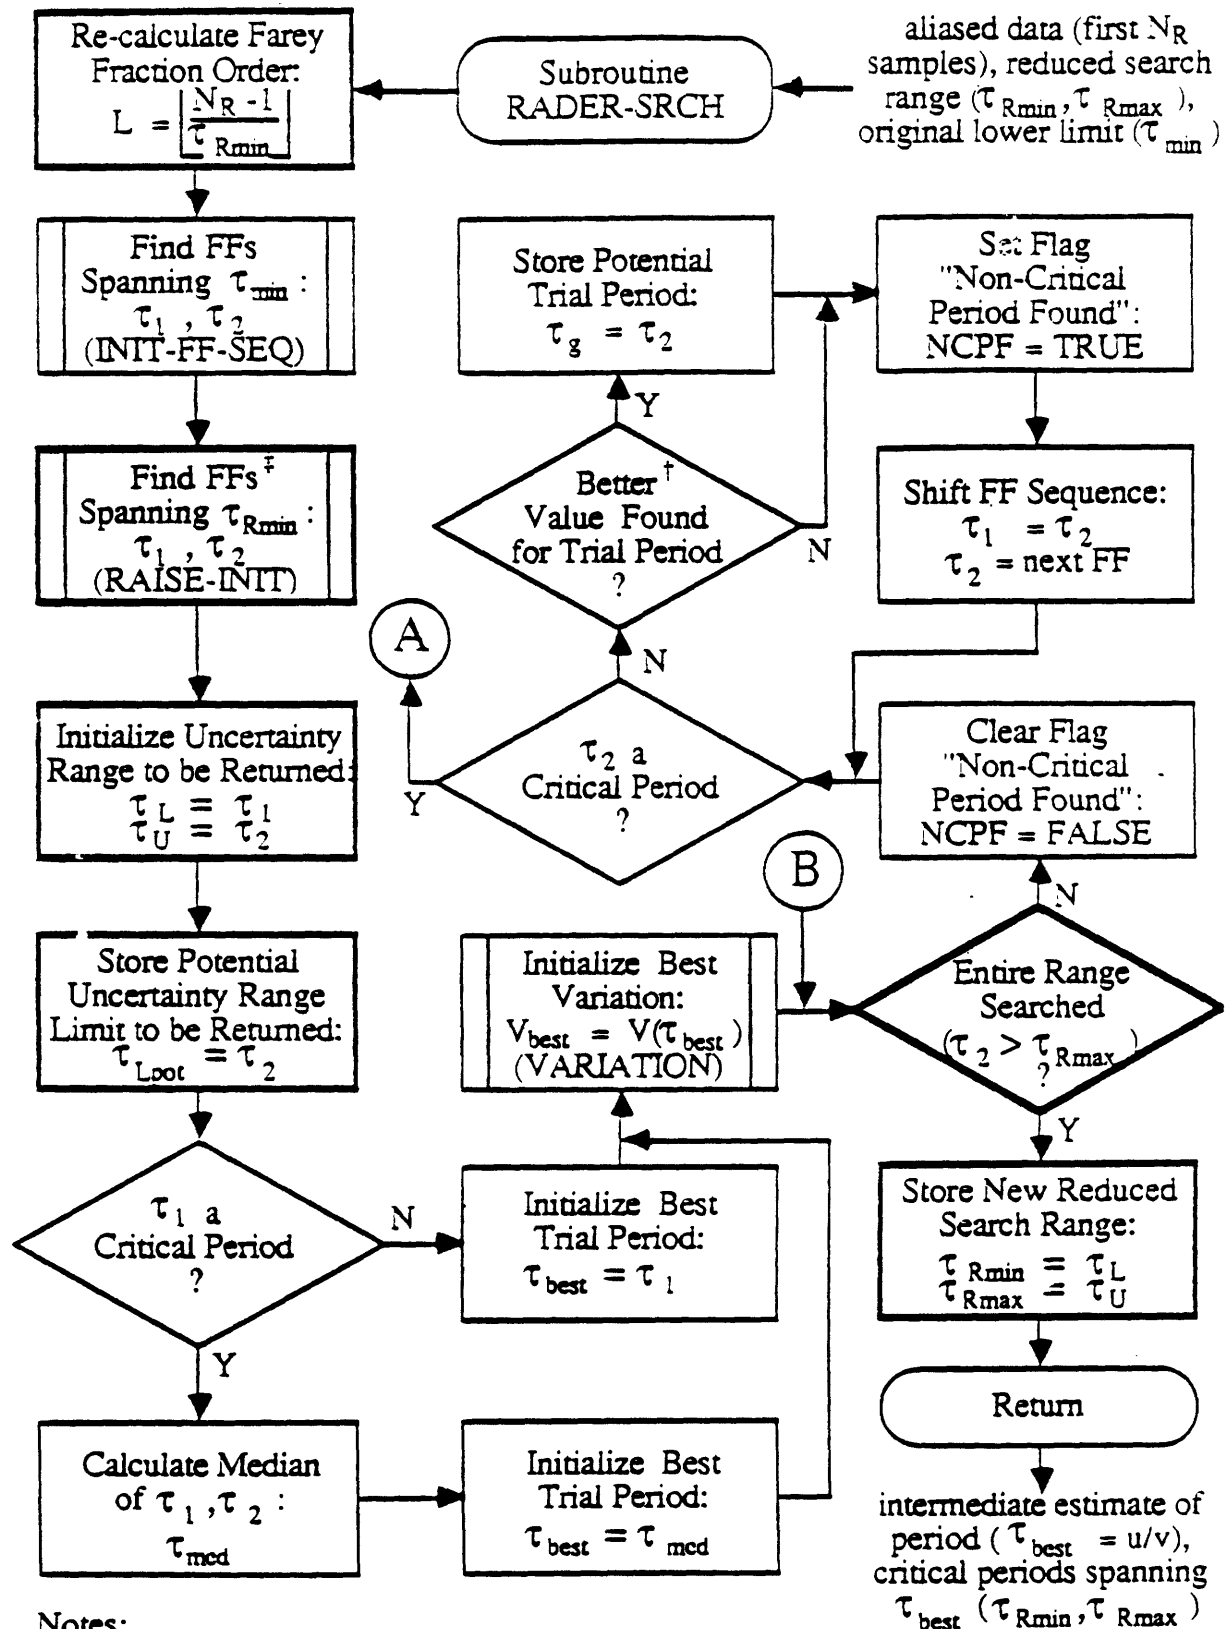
Re-calculate Farey Fraction Order: $L = \left\lfloor \frac{N_R - 1}{\tau_{Rmin}} \right\rfloor$

Subroutine RADER-SRCH

aliased data (first $N_R$ samples), reduced search range ($\tau_{Rmin}$, $\tau_{Rmax}$), original lower limit ($\tau_{min}$)

Find FFs Spanning $\tau_{min}$: $\tau_1$, $\tau_2$ (INIT-FF-SEQ)

Store Potential Trial Period: $\tau_g = \tau_2$

Set Flag "Non-Critical Period Found": NCPF = TRUE

Y

Find FFs$^{\ddagger}$ Spanning $\tau_{Rmin}$: $\tau_1$, $\tau_2$ (RAISE-INIT)

Better$^{\dagger}$ Value Found for Trial Period ?

N

Shift FF Sequence: $\tau_1 = \tau_2$ $\tau_2$ = next FF

A

N

Initialize Uncertainty Range to be Returned: $\tau_L = \tau_1$ $\tau_U = \tau_2$

Y

$\tau_2$ a Critical Period ?

Clear Flag "Non-Critical Period Found": NCPF = FALSE

B

N

Store Potential Uncertainty Range Limit to be Returned: $\tau_{Lpot} = \tau_2$

Initialize Best Variation: $V_{best} = V(\tau_{best})$ (VARIATION)

Entire Range Searched ($\tau_2 > \tau_{Rmax}$) ?

Y

$\tau_1$ a Critical Period ?

N

Initialize Best Trial Period: $\tau_{best} = \tau_1$

Store New Reduced Search Range: $\tau_{Rmin} = \tau_L$ $\tau_{Rmax} = \tau_U$

Y

Return

Calculate Median of $\tau_1$, $\tau_2$: $\tau_{med}$

Initialize Best Trial Period: $\tau_{best} = \tau_{med}$

intermediate estimate of period ($\tau_{best}$ = u/v), critical periods spanning $\tau_{best}$ ($\tau_{Rmin}$, $\tau_{Rmax}$)

Notes: